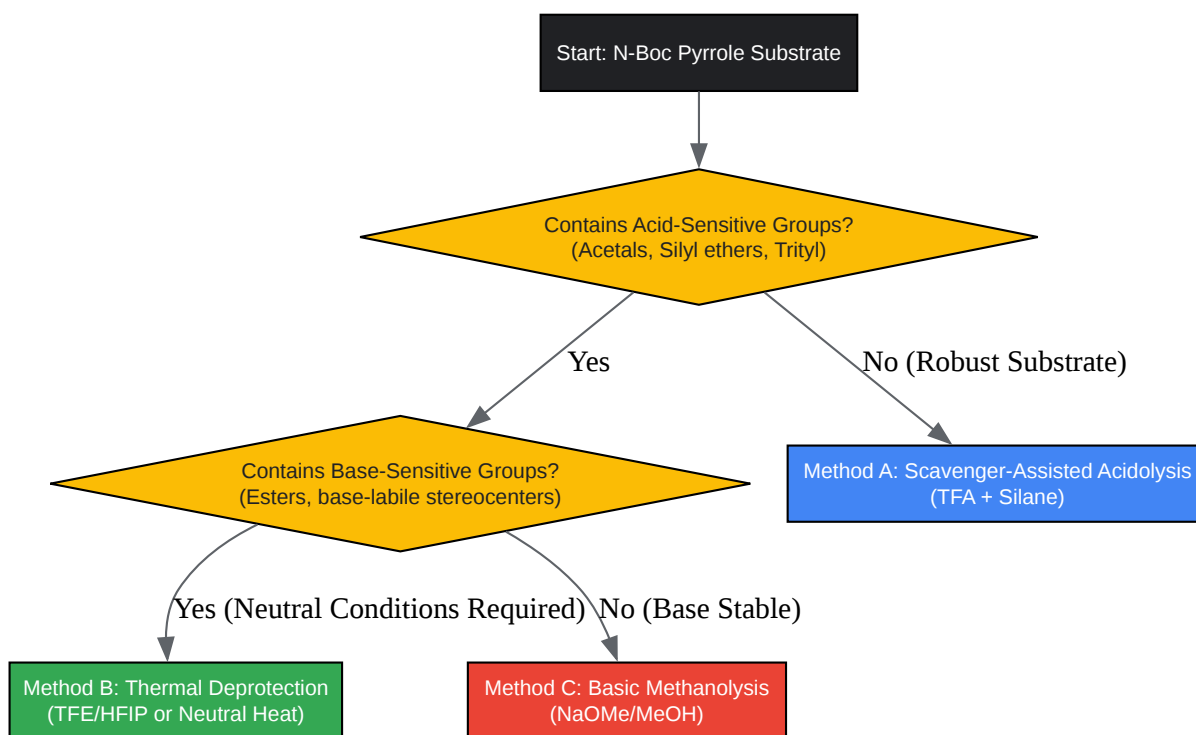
Start: N-Boc Pyrrole Substrate

Contains Acid-Sensitive Groups?
(Acetals, Silyl ethers, Trityl)

Yes

No (Robust Substrate)

Contains Base-Sensitive Groups?
(Esters, base-labile stereocenters)

Method A: Scavenger-Assisted Acidolysis
(TFA + Silane)

Yes (Neutral Conditions Required)

No (Base Stable)

Method B: Thermal Deprotection
(TFE/HFIP or Neutral Heat)

Method C: Basic Methanolysis
(NaOMe/MeOH)